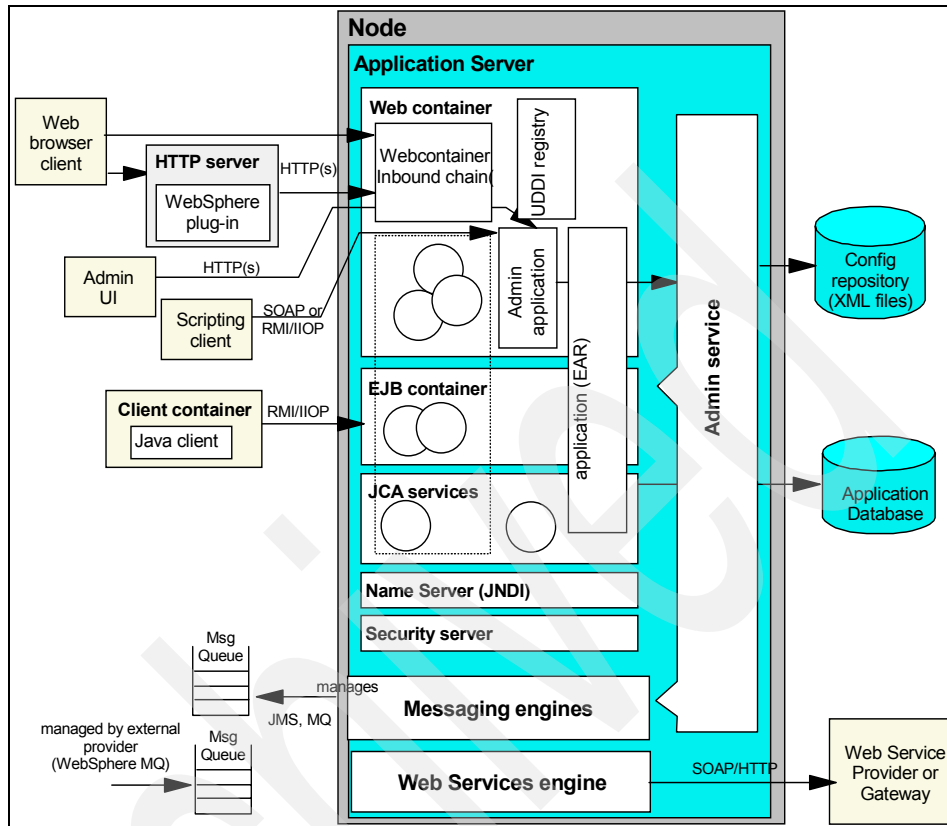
Node

Application Server

Web browser client

HTTP server

WebSphere plug-in

HTTP(s)

Web container

Webcontainer Inbound chain(

UDDI registry

Admin UI

HTTP(s)

Scripting client

SOAP or RMI/IIOP

Admin application

application (EAR)

Admin service

Config repository (XML files)

Client container

Java client

RMI/IIOP

EJB container

JCA services

Application Database

Name Server (JNDI)

Security server

Msg Queue

manages

JMS, MQ

Messaging engines

managed by external provider (WebSphere MQ)

Msg Queue

Web Services engine

SOAP/HTTP

Web Service Provider or Gateway